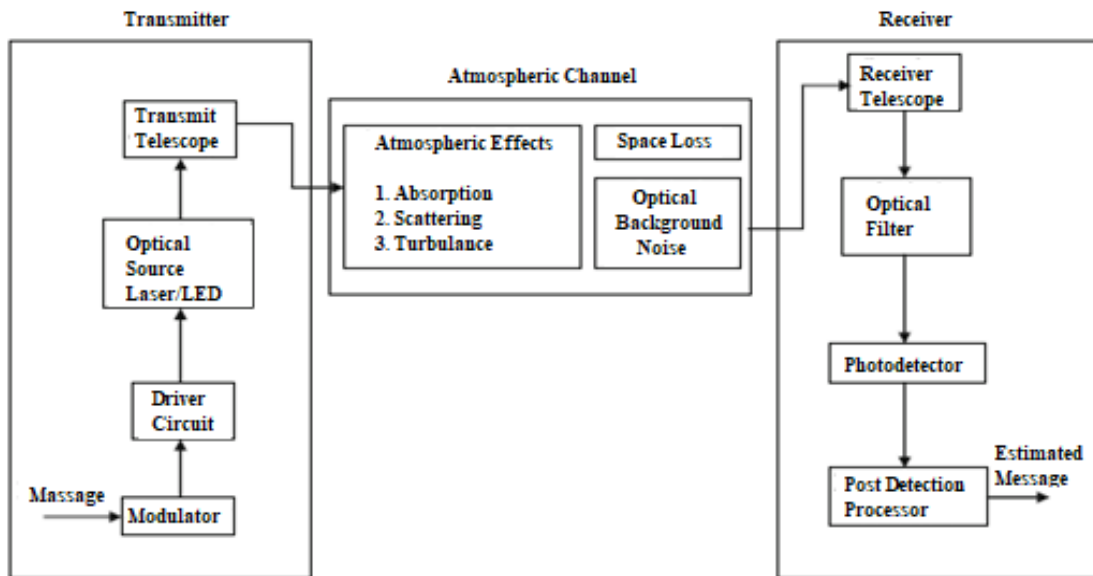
Transmitter

Atmospheric Channel

Receiver

Transmit Telescope

Optical Source Laser/LED

Driver Circuit

Massage

Modulator

Atmospheric Effects

1. Absorption
2. Scattering
3. Turbulance

Space Loss

Optical Background Noise

Receiver Telescope

Optical Filter

Photodetector

Post Detection Processor

Estimated Message